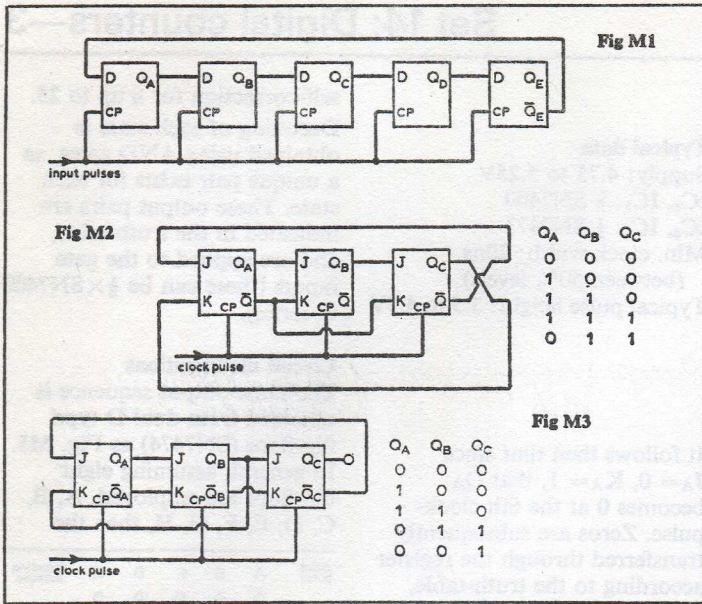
Set 14: Digital counters

Fig M1

D $Q_A$ CP D $Q_B$ CP D $Q_C$ CP D $Q_D$ CP D $Q_E$ CP $\bar{Q}_E$

input pulses

Typical data:
Supply: 4.75 to 5.25V.
$IC_1$, $IC_2$: 3 × SN7474
$IC_3$, $IC_4$: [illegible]
Min. clock pulse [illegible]
(between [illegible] levels)
Typical pulse height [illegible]

self-correcting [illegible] 0 to 32.
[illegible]
obtained using AND gates, as a unique join exists for each state. These output pulses are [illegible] to the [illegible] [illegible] to the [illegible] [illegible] can be 4 × SN7408

Fig M2

J $Q_A$ K CP $\bar{Q}$ J $Q_B$ K CP $\bar{Q}$ J $Q_C$ K CP $\bar{Q}$

clock pulse

| $Q_A$ | $Q_B$ | $Q_C$ |
|---|---|---|
| 0 | 0 | 0 |
| 1 | 0 | 0 |
| 1 | 1 | 0 |
| 1 | 1 | 1 |
| 0 | 1 | 1 |

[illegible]
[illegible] sequence is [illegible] from the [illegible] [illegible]

Fig M3

J $Q_A$ K CP $\bar{Q}_A$ J $Q_B$ K CP $\bar{Q}_B$ J $Q_C$ K CP $\bar{Q}_C$ O

clock pulse

| $Q_A$ | $Q_B$ | $Q_C$ |
|---|---|---|
| 0 | 0 | 0 |
| 1 | 0 | 0 |
| 0 | 1 | 0 |
| 1 | 1 | 0 |
| 0 | 1 | 1 |
| 0 | 0 | 1 |

It follows that since $J_A = 0$, $K_A = 1$, that $Q_A$ becomes 0 at the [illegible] pulse. Zeros are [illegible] transferred through the register according to the truth table.